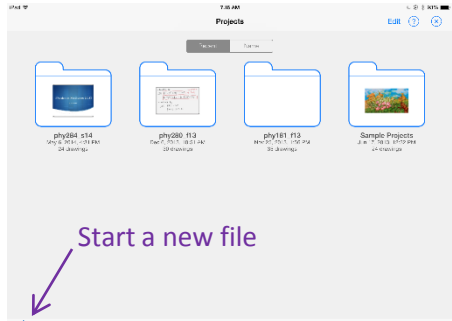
iPad
7:46 AM
81%
Projects
Edit
?
Projects
Shared
phy284_s14
May 6, 2014, 4:51 PM
24 drawings
phy280_f13
Dec 6, 2013, 10:31 PM
30 drawings
phy161_f13
Nov 20, 2013, 1:56 PM
35 drawings
Sample Projects
Jun 7, 2013, 12:12 PM
24 drawings
Start a new file